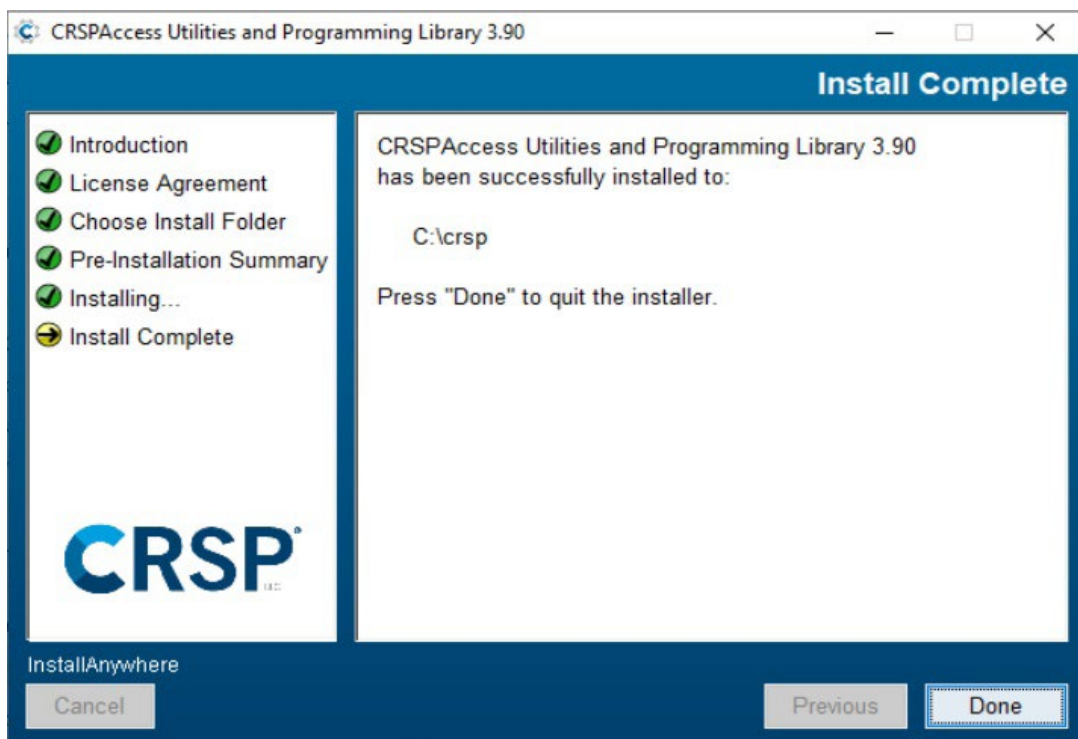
CRSPAccess Utilities and Programming Library 3.90

Install Complete

Introduction
License Agreement
Choose Install Folder
Pre-Installation Summary
Installing...
Install Complete

CRSP

CRSPAccess Utilities and Programming Library 3.90 has been successfully installed to:

C:\crsp

Press "Done" to quit the installer.

InstallAnywhere

Cancel

Previous

Done